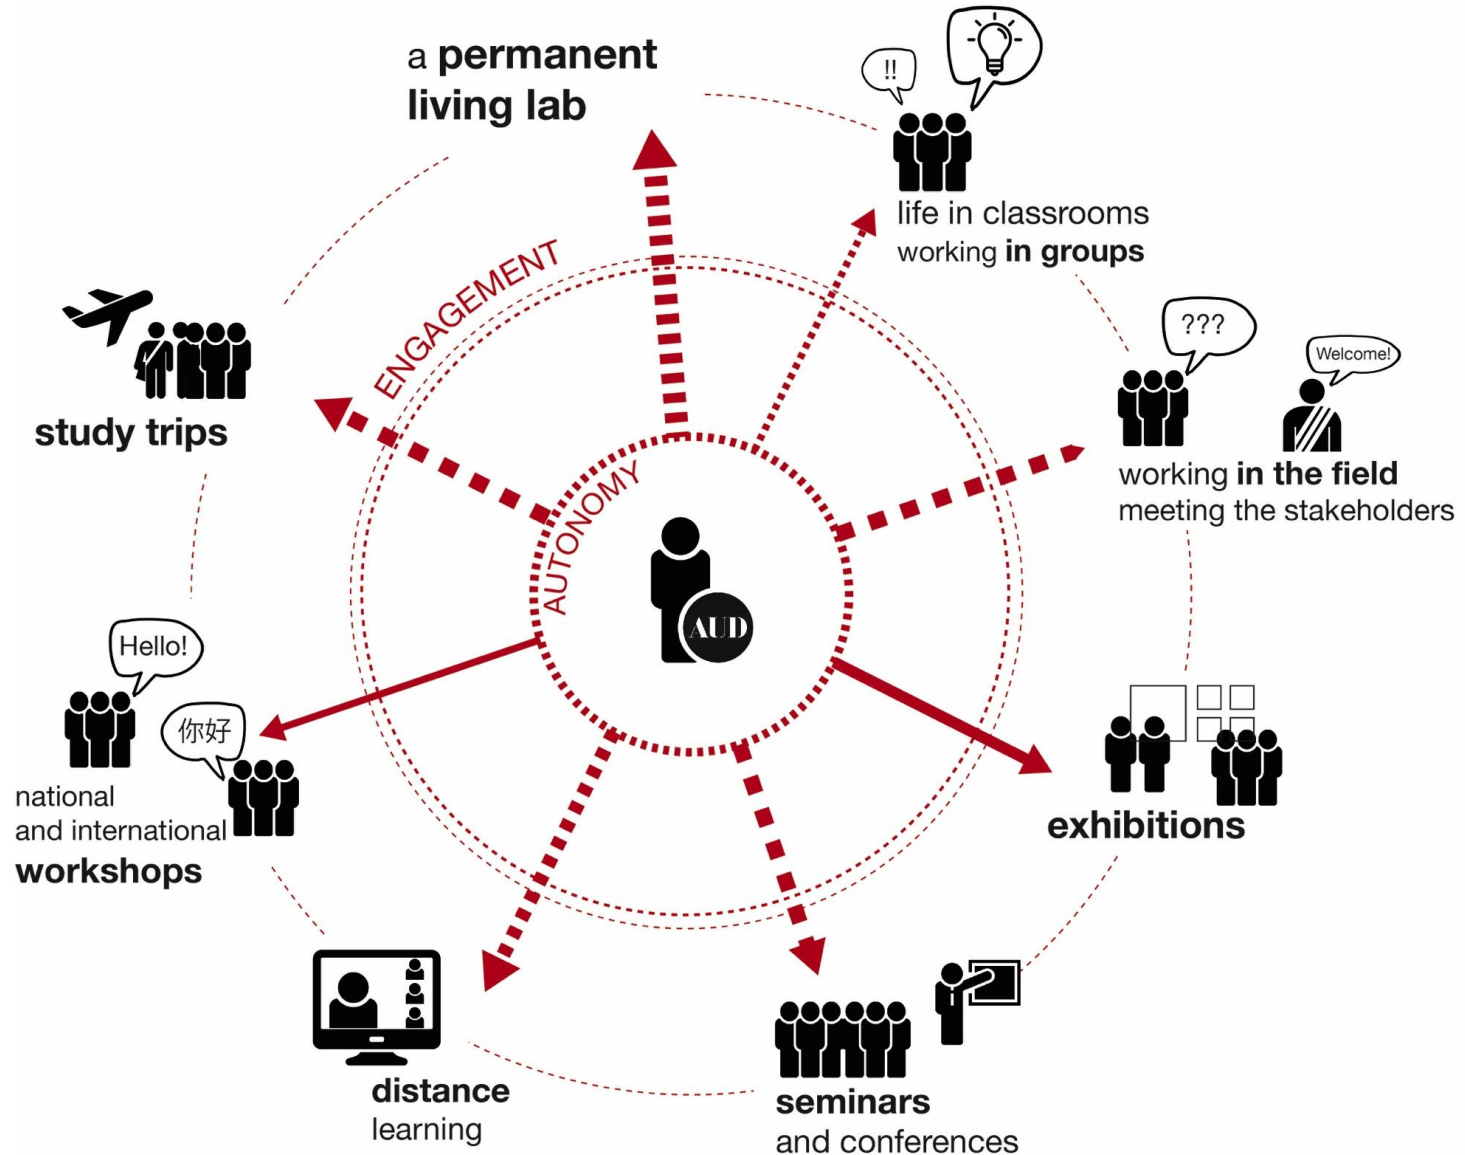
a permanent living lab

!!

life in classrooms
working in groups

study trips

ENGAGEMENT

???

Welcome!

working in the field
meeting the stakeholders

AUTONOMY

AUD

Hello!

你好

national and international workshops

exhibitions

distance learning

seminars and conferences